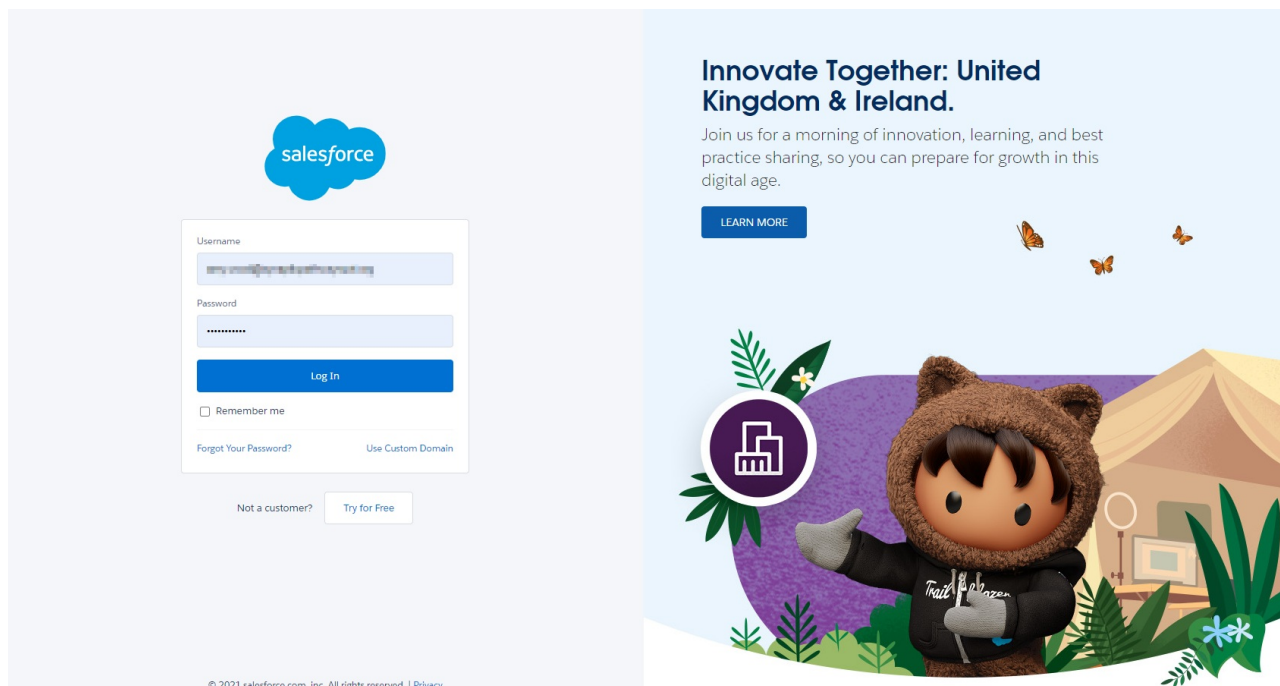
salesforce

Username

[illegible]

Password

•••••••••••

Log In

Remember me

Forgot Your Password?

Use Custom Domain

Not a customer?

Try for Free

© 2021 salesforce.com, inc. All rights reserved. | Privacy

Innovate Together: United Kingdom & Ireland.

Join us for a morning of innovation, learning, and best practice sharing, so you can prepare for growth in this digital age.

LEARN MORE

Trailblazer